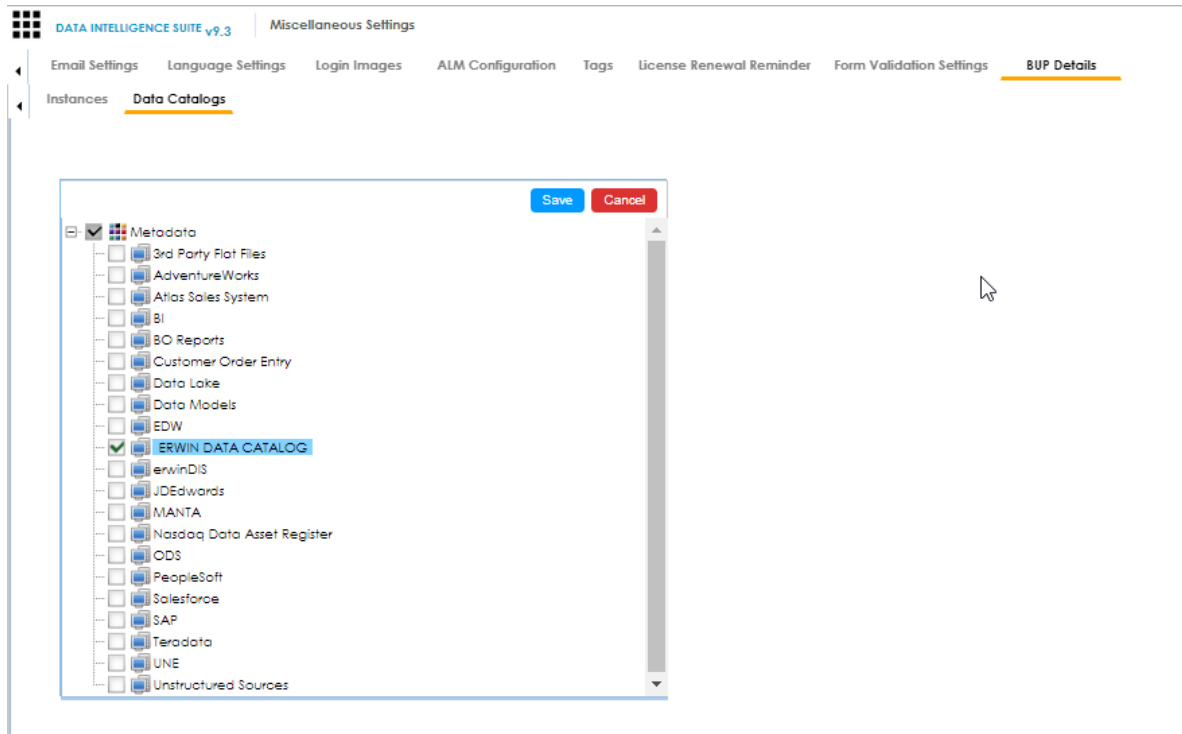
DATA INTELLIGENCE SUITE v9.3 Miscellaneous Settings

Email Settings Language Settings Login Images ALM Configuration Tags License Renewal Reminder Form Validation Settings BUP Details

Instances Data Catalogs

Save Cancel

Metadata
3rd Party Flat Files
AdventureWorks
Atlas Sales System
BI
BO Reports
Customer Order Entry
Data Lake
Data Models
EDW
ERWIN DATA CATALOG
erwinDIS
JDEdwards
MANTA
Nasdaq Data Asset Register
ODS
PeopleSoft
Salesforce
SAP
Teradata
UNE
Unstructured Sources